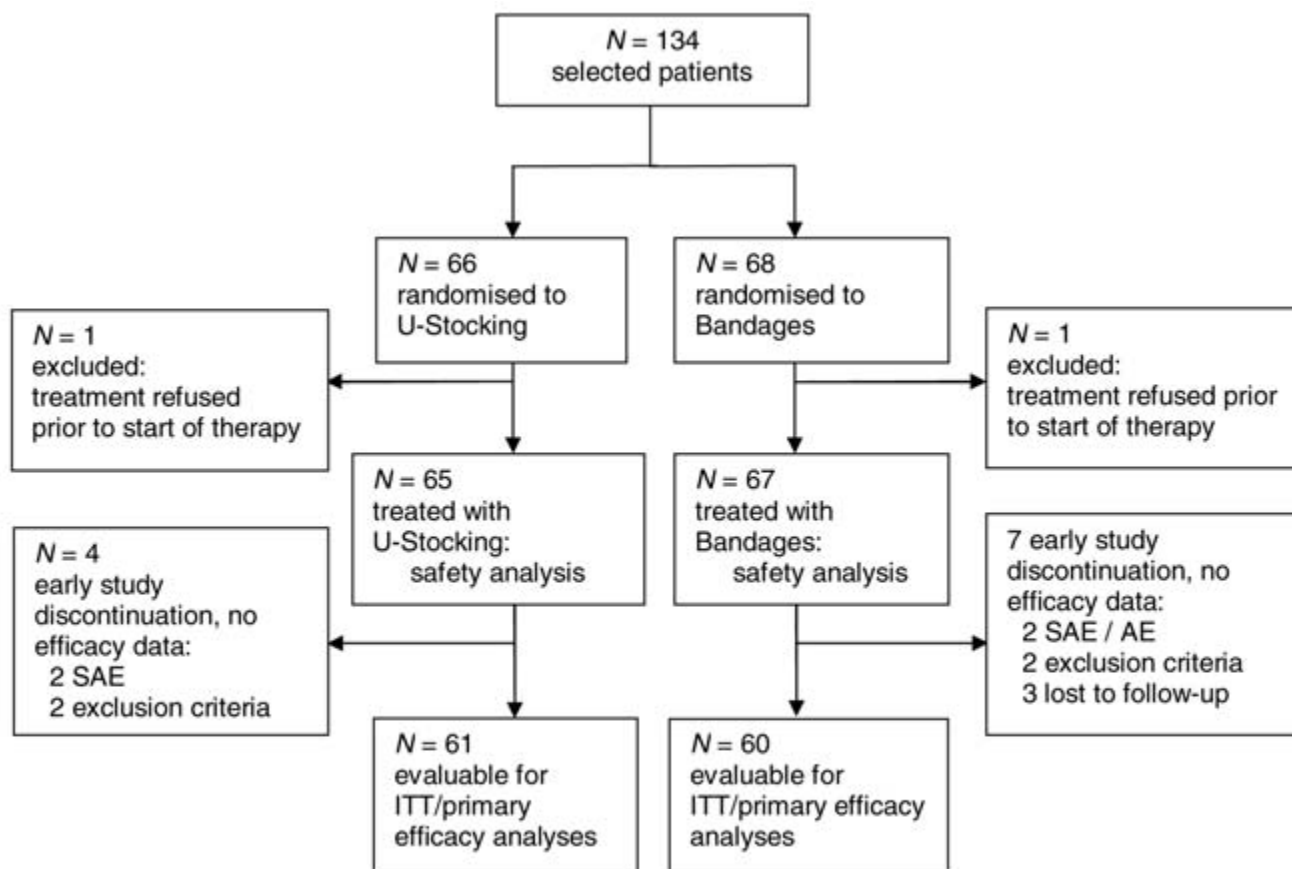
$N = 134$
selected patients

$N = 66$
randomised to U-Stocking

$N = 68$
randomised to Bandages

$N = 1$
excluded:
treatment refused prior to start of therapy

$N = 1$
excluded:
treatment refused prior to start of therapy

$N = 65$
treated with U-Stocking:
safety analysis

$N = 67$
treated with Bandages:
safety analysis

$N = 4$
early study discontinuation, no efficacy data:
2 SAE
2 exclusion criteria

7 early study discontinuation, no efficacy data:
2 SAE / AE
2 exclusion criteria
3 lost to follow-up

$N = 61$
evaluable for ITT/primary efficacy analyses

$N = 60$
evaluable for ITT/primary efficacy analyses